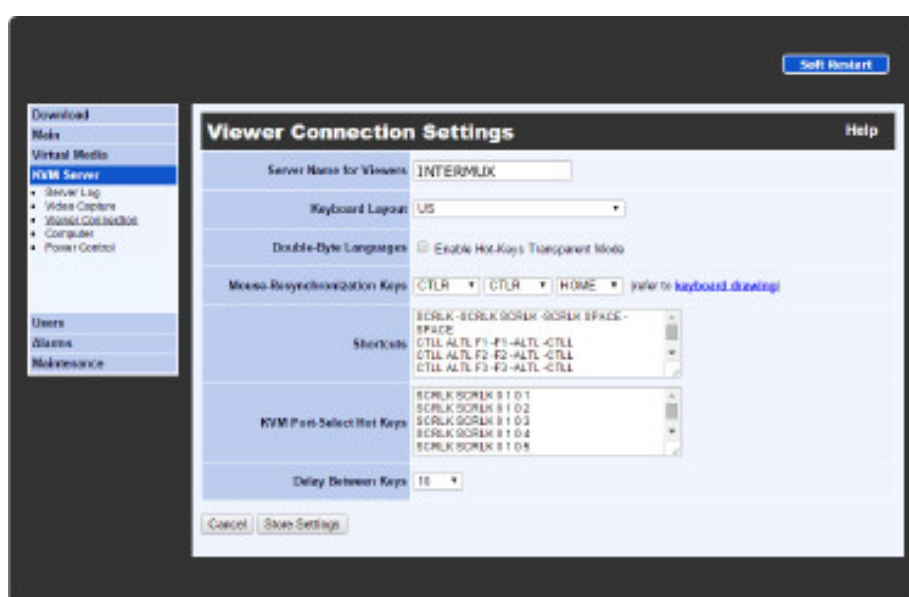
Soft Restart

Download
Main
Virtual Media
KVM Server
• Server Log
• Video Capture
• Viewer Connection
• Computer
• Power Control
Users
Alarms
Maintenance

Viewer Connection Settings

Help

| | |
|---|---|
| Server Name for Viewers | INTERMUX |
| Keyboard Layout | US |
| Double-Byte Languages | Enable Hot-Keys Transparent Mode |
| Mouse-Resynchronization Keys | CTLR CTLR HOME (refer to keyboard drawing) |
| Shortcuts | SCRLK -SCRLK SCRLK -SCRLK SPACE -SPACE<br>CTLL ALTL F1 -F1 -ALTL -CTLL<br>CTLL ALTL F2 -F2 -ALTL -CTLL<br>CTLL ALTL F3 -F3 -ALTL -CTLL |
| KVM Port-Select Hot Keys | SCRLK SCRLK 0 1 0 1<br>SCRLK SCRLK 0 1 0 2<br>SCRLK SCRLK 0 1 0 3<br>SCRLK SCRLK 0 1 0 4<br>SCRLK SCRLK 0 1 0 5 |
| Delay Between Keys | 10 |

Cancel Store Settings